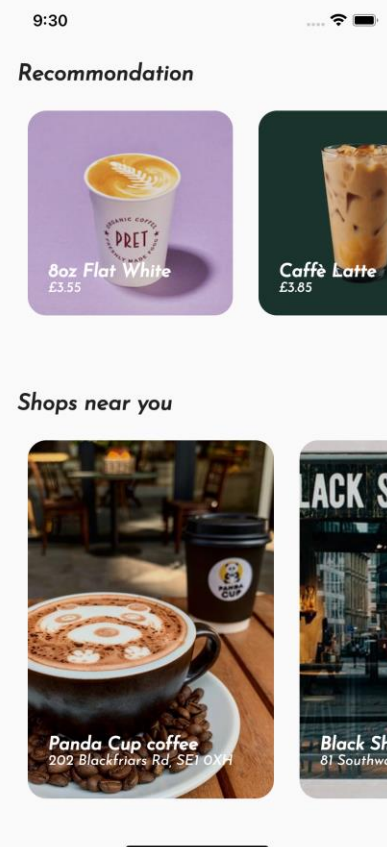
9:30

Recommondation

ORGANIC COFFEE
PRET
FRESHLY MADE FOOD

8oz Flat White
£3.55

Caffè Latte
£3.85

Shops near you

PANDA CUP

Panda Cup coffee
202 Blackfriars Rd, SE1 0XH

LACK S

Black Sh
81 Southw